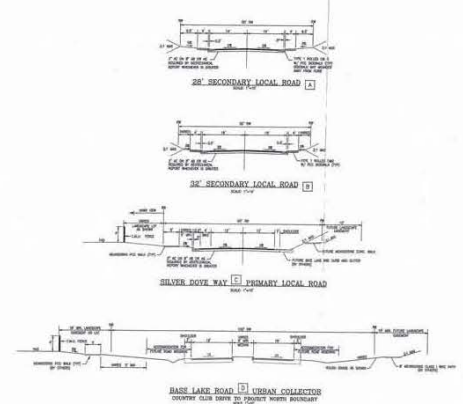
28' SECONDARY LOCAL ROAD [A]

SCALE: 1"=10'

32' SECONDARY LOCAL ROAD [B]

SCALE: 1"=10'

SILVER DOVE WAY [C] PRIMARY LOCAL ROAD

BASS LAKE ROAD [D] URBAN COLLECTOR

COUNTRY CLUB DRIVE TO PROJECT NORTH BOUNDARY

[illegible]